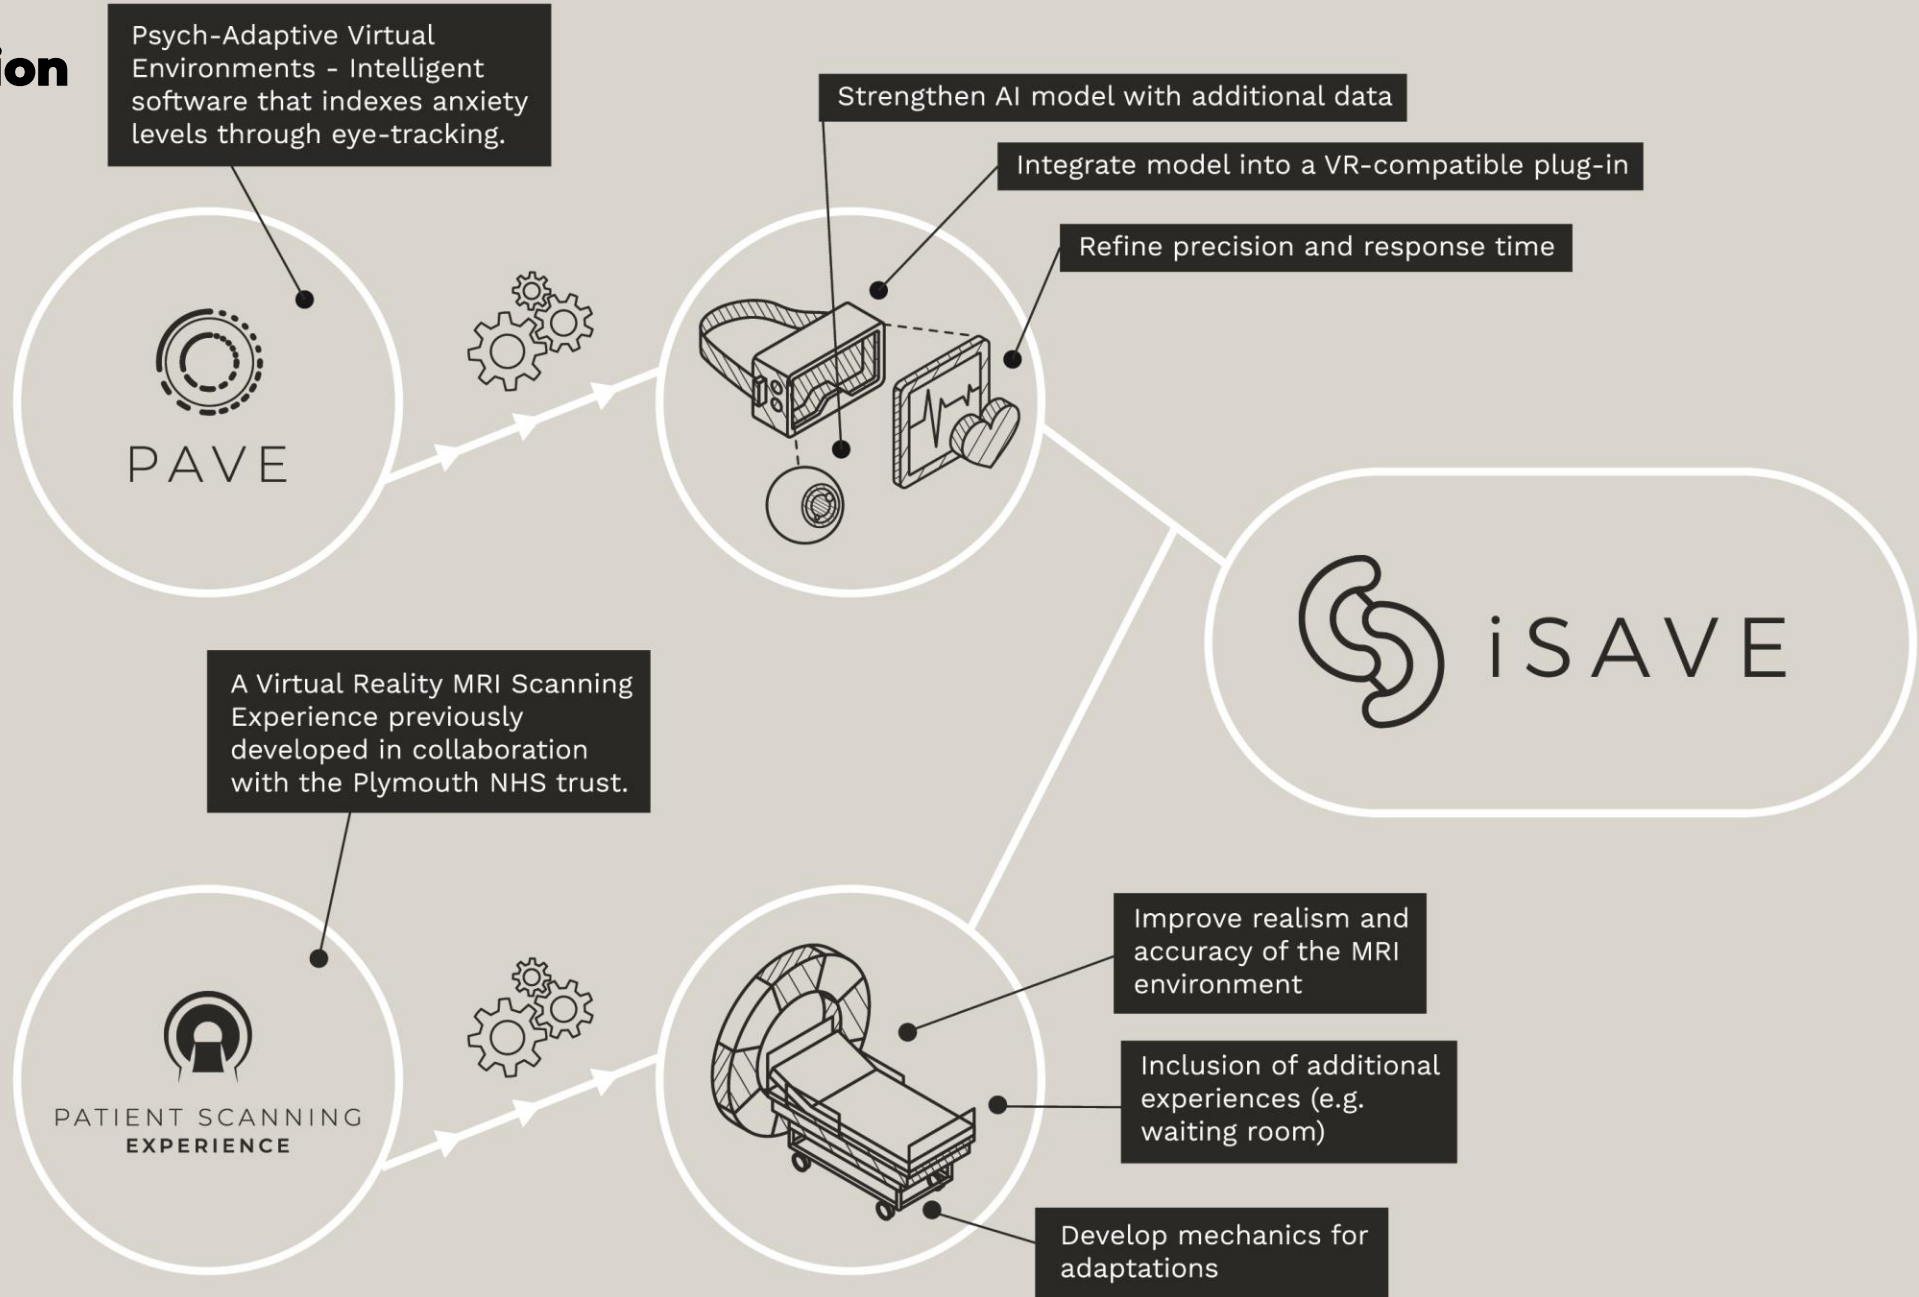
ion

Psych-Adaptive Virtual Environments - Intelligent software that indexes anxiety levels through eye-tracking.

Strengthen AI model with additional data

Integrate model into a VR-compatible plug-in

Refine precision and response time

PAVE

iSAVE

A Virtual Reality MRI Scanning Experience previously developed in collaboration with the Plymouth NHS trust.

Improve realism and accuracy of the MRI environment

Inclusion of additional experiences (e.g. waiting room)

PATIENT SCANNING EXPERIENCE

Develop mechanics for adaptations